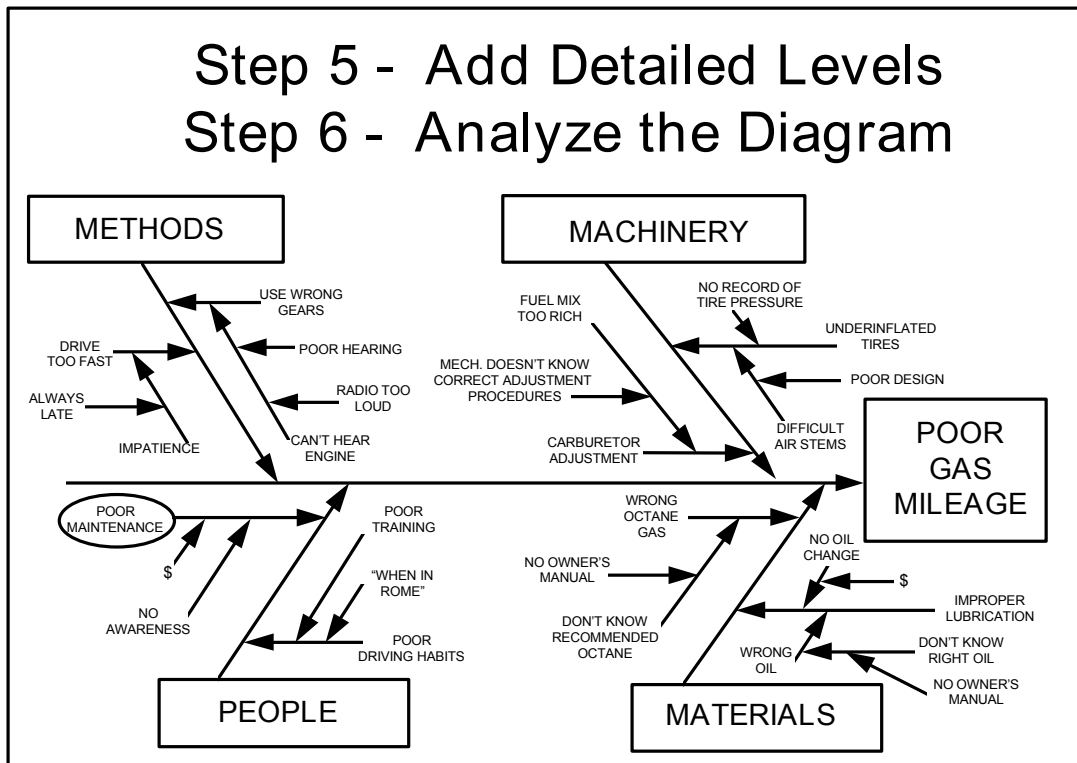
Step 5 - Add Detailed Levels
Step 6 - Analyze the Diagram

METHODS

MACHINERY

USE WRONG GEARS

DRIVE TOO FAST

POOR HEARING

ALWAYS LATE

RADIO TOO LOUD

IMPATIENCE

CAN'T HEAR ENGINE

FUEL MIX TOO RICH

NO RECORD OF TIRE PRESSURE

UNDERINFLATED TIRES

MECH. DOESN'T KNOW CORRECT ADJUSTMENT PROCEDURES

POOR DESIGN

CARBURETOR ADJUSTMENT

DIFFICULT AIR STEMS

POOR GAS MILEAGE

POOR MAINTENANCE

$

NO AWARENESS

POOR TRAINING

"WHEN IN ROME"

POOR DRIVING HABITS

WRONG OCTANE GAS

NO OWNER'S MANUAL

DON'T KNOW RECOMMENDED OCTANE

NO OIL CHANGE

$

IMPROPER LUBRICATION

WRONG OIL

DON'T KNOW RIGHT OIL

NO OWNER'S MANUAL

PEOPLE

MATERIALS